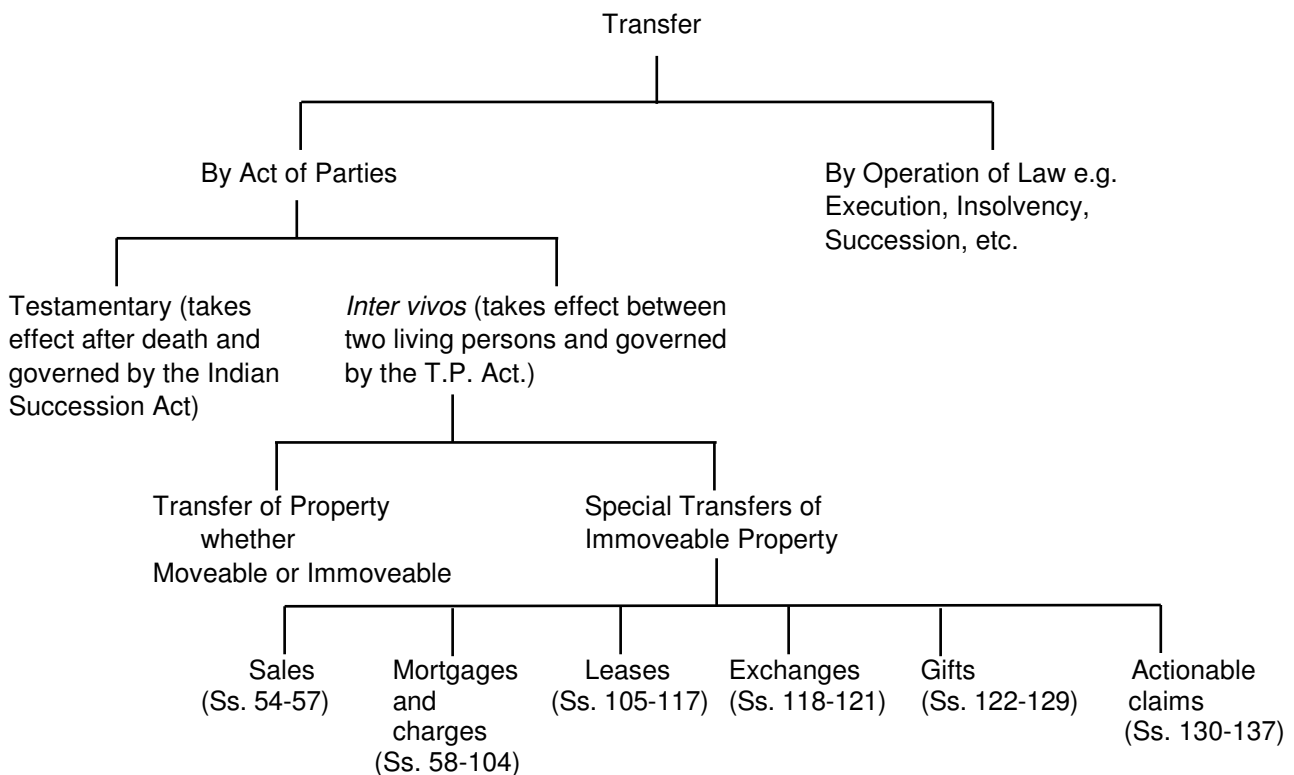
Transfer

By Act of Parties

By Operation of Law e.g. Execution, Insolvency, Succession, etc.

Testamentary (takes effect after death and governed by the Indian Succession Act)

*Inter vivos* (takes effect between two living persons and governed by the T.P. Act.)

Transfer of Property whether Moveable or Immoveable

Special Transfers of Immoveable Property

Sales (Ss. 54-57)

Mortgages and charges (Ss. 58-104)

Leases (Ss. 105-117)

Exchanges (Ss. 118-121)

Gifts (Ss. 122-129)

Actionable claims (Ss. 130-137)